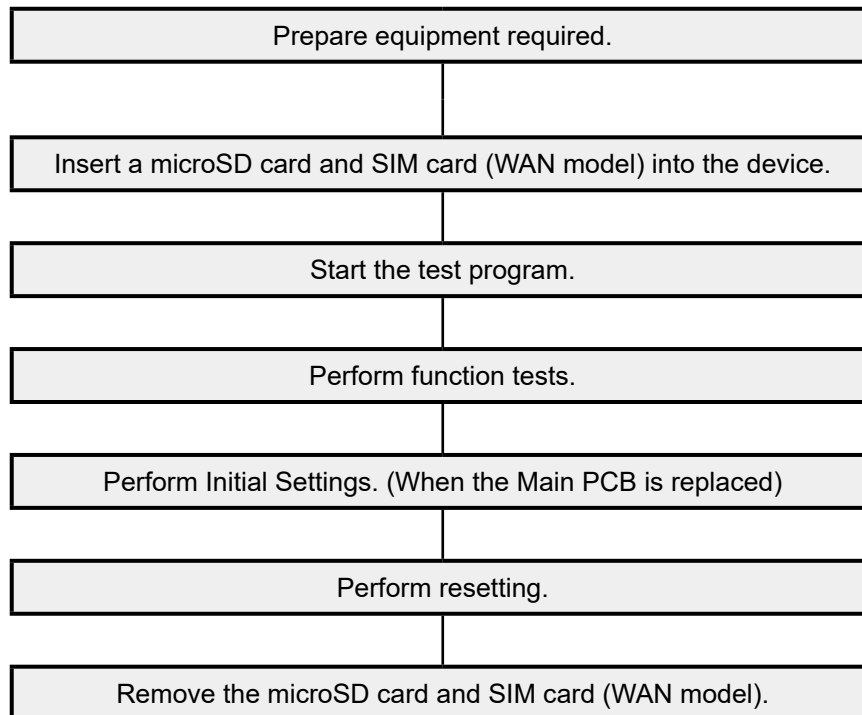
Prepare equipment required.

Insert a microSD card and SIM card (WAN model) into the device.

Start the test program.

Perform function tests.

Perform Initial Settings. (When the Main PCB is replaced)

Perform resetting.

Remove the microSD card and SIM card (WAN model).